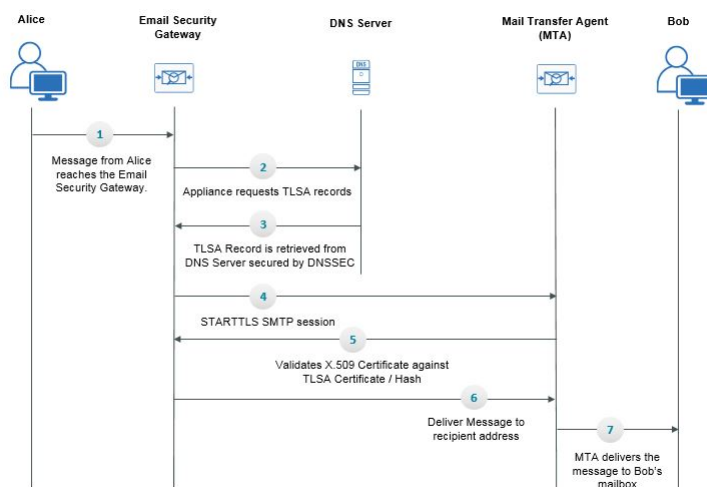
Alice

Email Security Gateway

DNS Server

Mail Transfer Agent (MTA)

Bob

DNS

1

Message from Alice reaches the Email Security Gateway.

2

Appliance requests TLSA records

3

TLSA Record is retrieved from DNS Server secured by DNSSEC

4

STARTTLS SMTP session

5

Validates X.509 Certificate against TLSA Certificate / Hash

6

Deliver Message to recipient address

7

MTA delivers the message to Bob's mailbox